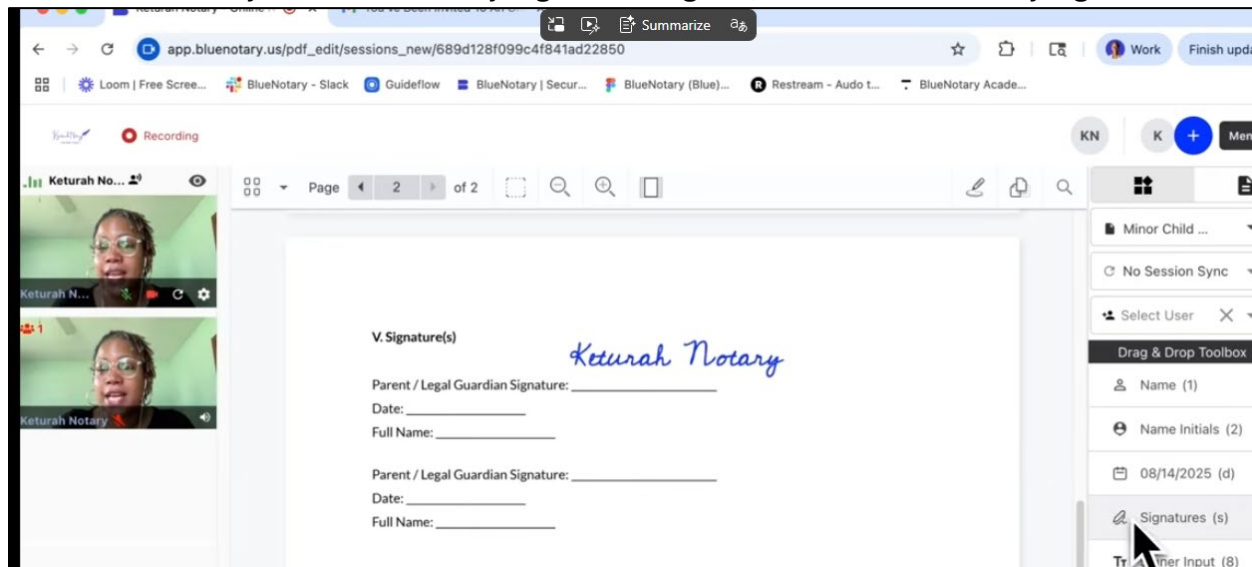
Summarize

app.bluenotary.us/pdf_edit/sessions_new/689d128f099c4f841ad22850

Work Finish upd

Loom | Free Scree... BlueNotary - Slack Guideflow BlueNotary | Secur... BlueNotary (Blue)... Restream - Audo t... BlueNotary Acade...

Recording

KN K Men

Keturah No...

Page 2 of 2

Keturah N...

1

Keturah Notary

Minor Child ...

No Session Sync

Select User

Drag & Drop Toolbox

Name (1)

Name Initials (2)

08/14/2025 (d)

Signatures (s)

Tr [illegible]ner Input (8)

V. Signature(s)

Keturah Notary

Parent / Legal Guardian Signature: ____________

Date: ____________

Full Name: ____________

Parent / Legal Guardian Signature: ____________

Date: ____________

Full Name: ____________